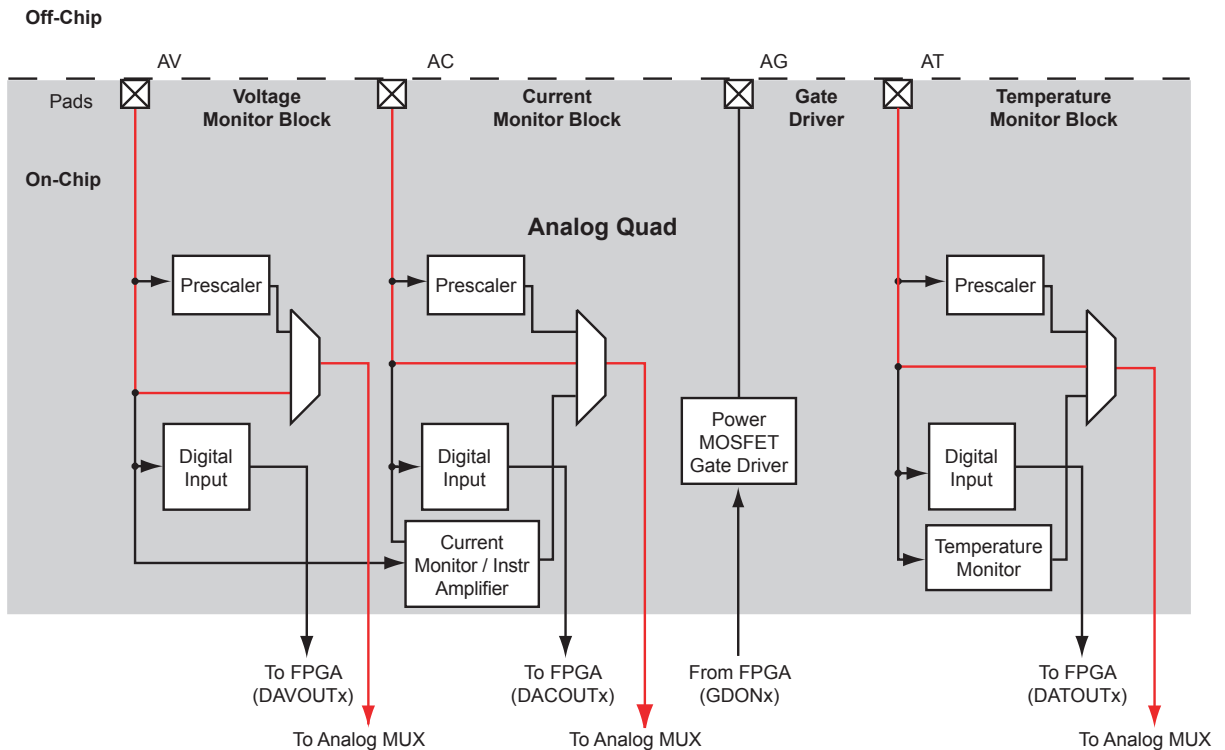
Off-Chip

AV

AC

AG

AT

Pads

Voltage Monitor Block

Current Monitor Block

Gate Driver

Temperature Monitor Block

On-Chip

Analog Quad

Prescaler

Prescaler

Prescaler

Digital Input

Digital Input

Power MOSFET Gate Driver

Digital Input

Current Monitor / Instr Amplifier

Temperature Monitor

To FPGA (DAVOUTx)

To FPGA (DACOUTx)

From FPGA (GDONx)

To FPGA (DATOUTx)

To Analog MUX

To Analog MUX

To Analog MUX